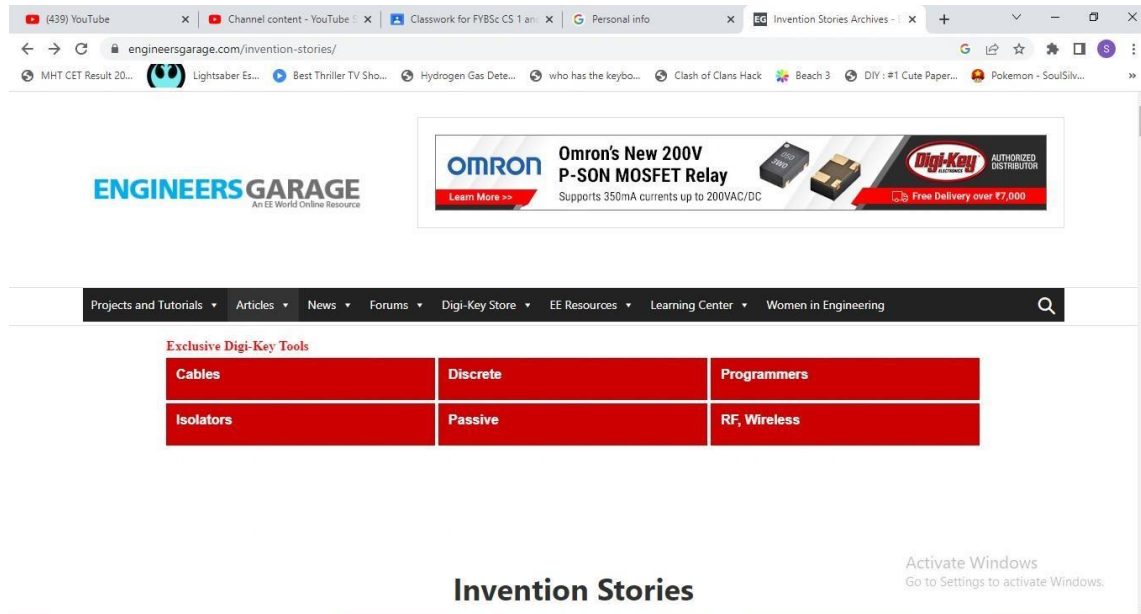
(439) YouTube × Channel content - YouTube S × Classwork for FYBSc CS 1 an × Personal info × Invention Stories Archives - × +

engineersgarage.com/invention-stories/

MHT CET Result 20... Lightsaber Es... Best Thriller TV Sho... Hydrogen Gas Dete... who has the keybo... Clash of Clans Hack Beach 3 DIY : #1 Cute Paper... Pokemon - SoulSilv...

ENGINEERS GARAGE
An EE World Online Resource

OMRON Omron's New 200V P-SON MOSFET Relay Learn More >> Supports 350mA currents up to 200VAC/DC Digi-Key ELECTRONICS AUTHORIZED DISTRIBUTOR Free Delivery over ₹7,000

Projects and Tutorials ▾ Articles ▾ News ▾ Forums ▾ Digi-Key Store ▾ EE Resources ▾ Learning Center ▾ Women in Engineering

Exclusive Digi-Key Tools

| Cables | Discrete | Programmers |
|---|---|---|
| Isolators | Passive | RF, Wireless |

Activate Windows
Go to Settings to activate Windows.

Invention Stories